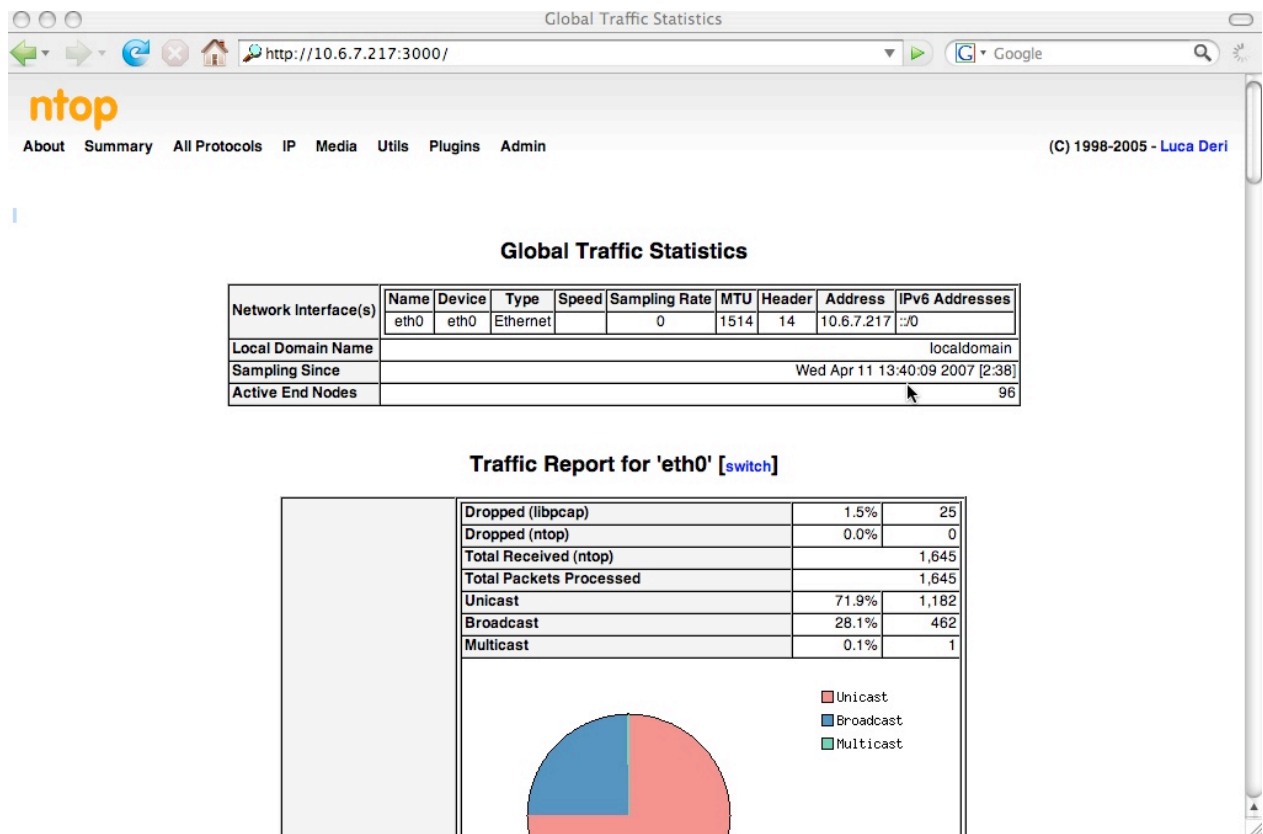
Global Traffic Statistics

http://10.6.7.217:3000/

Google

ntop

About Summary All Protocols IP Media Utils Plugins Admin

(C) 1998-2005 - Luca Deri

Global Traffic Statistics

| Network Interface(s) | Name | Device | Type | Speed | Sampling Rate | MTU | Header | Address | IPv6 Addresses |
|---|---|---|---|---|---|---|---|---|---|
| | eth0 | eth0 | Ethernet | | 0 | 1514 | 14 | 10.6.7.217 | ::/0 |
| Local Domain Name | localdomain | | | | | | | | |
| Sampling Since | Wed Apr 11 13:40:09 2007 [2:38] | | | | | | | | |
| Active End Nodes | 96 | | | | | | | | |

Traffic Report for 'eth0' [switch]

| | | |
|---|---|---|
| Dropped (libpcap) | 1.5% | 25 |
| Dropped (ntop) | 0.0% | 0 |
| Total Received (ntop) | | 1,645 |
| Total Packets Processed | | 1,645 |
| Unicast | 71.9% | 1,182 |
| Broadcast | 28.1% | 462 |
| Multicast | 0.1% | 1 |

Unicast
Broadcast
Multicast